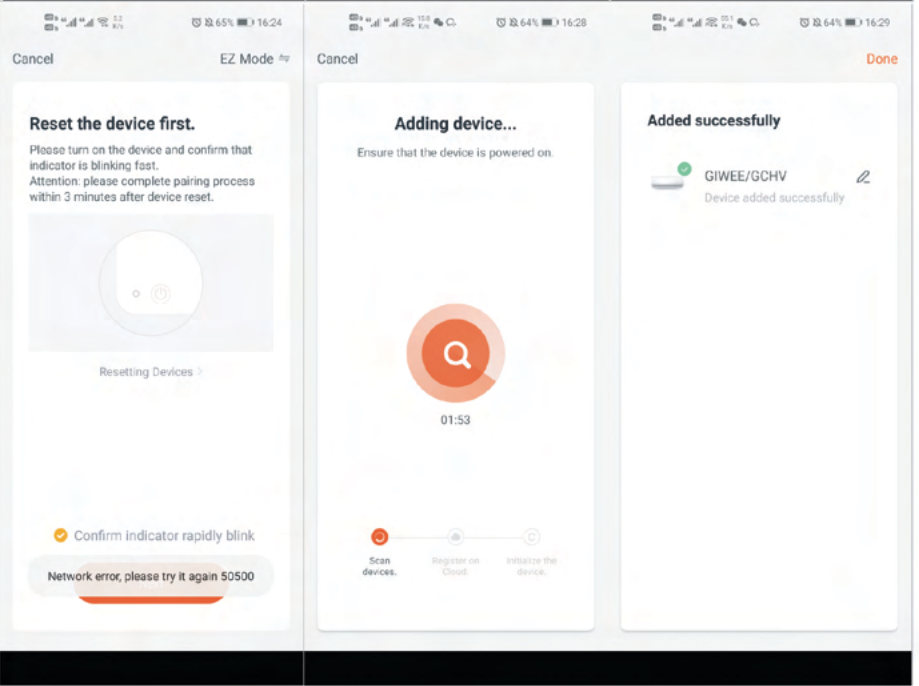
65% 16:24

Cancel

EZ Mode

Reset the device first.

Please turn on the device and confirm that indicator is blinking fast.
Attention: please complete pairing process within 3 minutes after device reset.

Resetting Devices >

Confirm indicator rapidly blink

Network error, please try it again 50500

64% 16:28

Cancel

Adding device...

Ensure that the device is powered on.

01:53

Scan devices.

Register on Cloud.

Initialize the device.

64% 16:29

Done

Added successfully

GIWEE/GCHV

Device added successfully